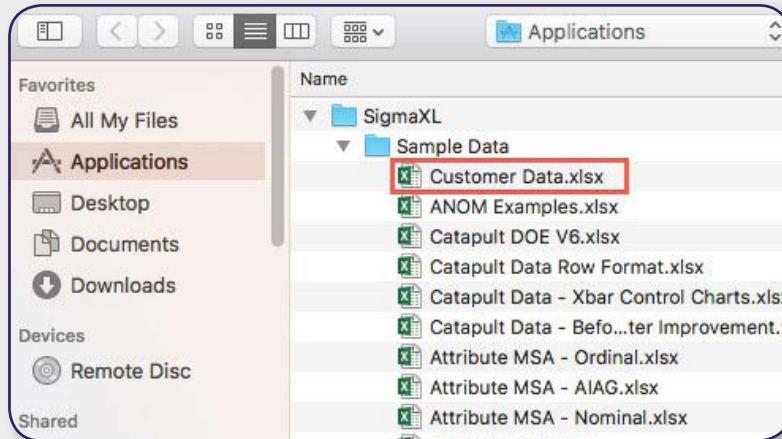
Applications

Favorites
All My Files
Applications
Desktop
Documents
Downloads
Devices
Remote Disc
Shared

Name
SigmaXL
Sample Data
Customer Data.xlsx
ANOM Examples.xlsx
Catapult DOE V6.xlsx
Catapult Data Row Format.xlsx
Catapult Data - Xbar Control Charts.xls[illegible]
Catapult Data - Befo…ter Improvement.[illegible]
Attribute MSA - Ordinal.xlsx
Attribute MSA - AIAG.xlsx
Attribute MSA - Nominal.xlsx